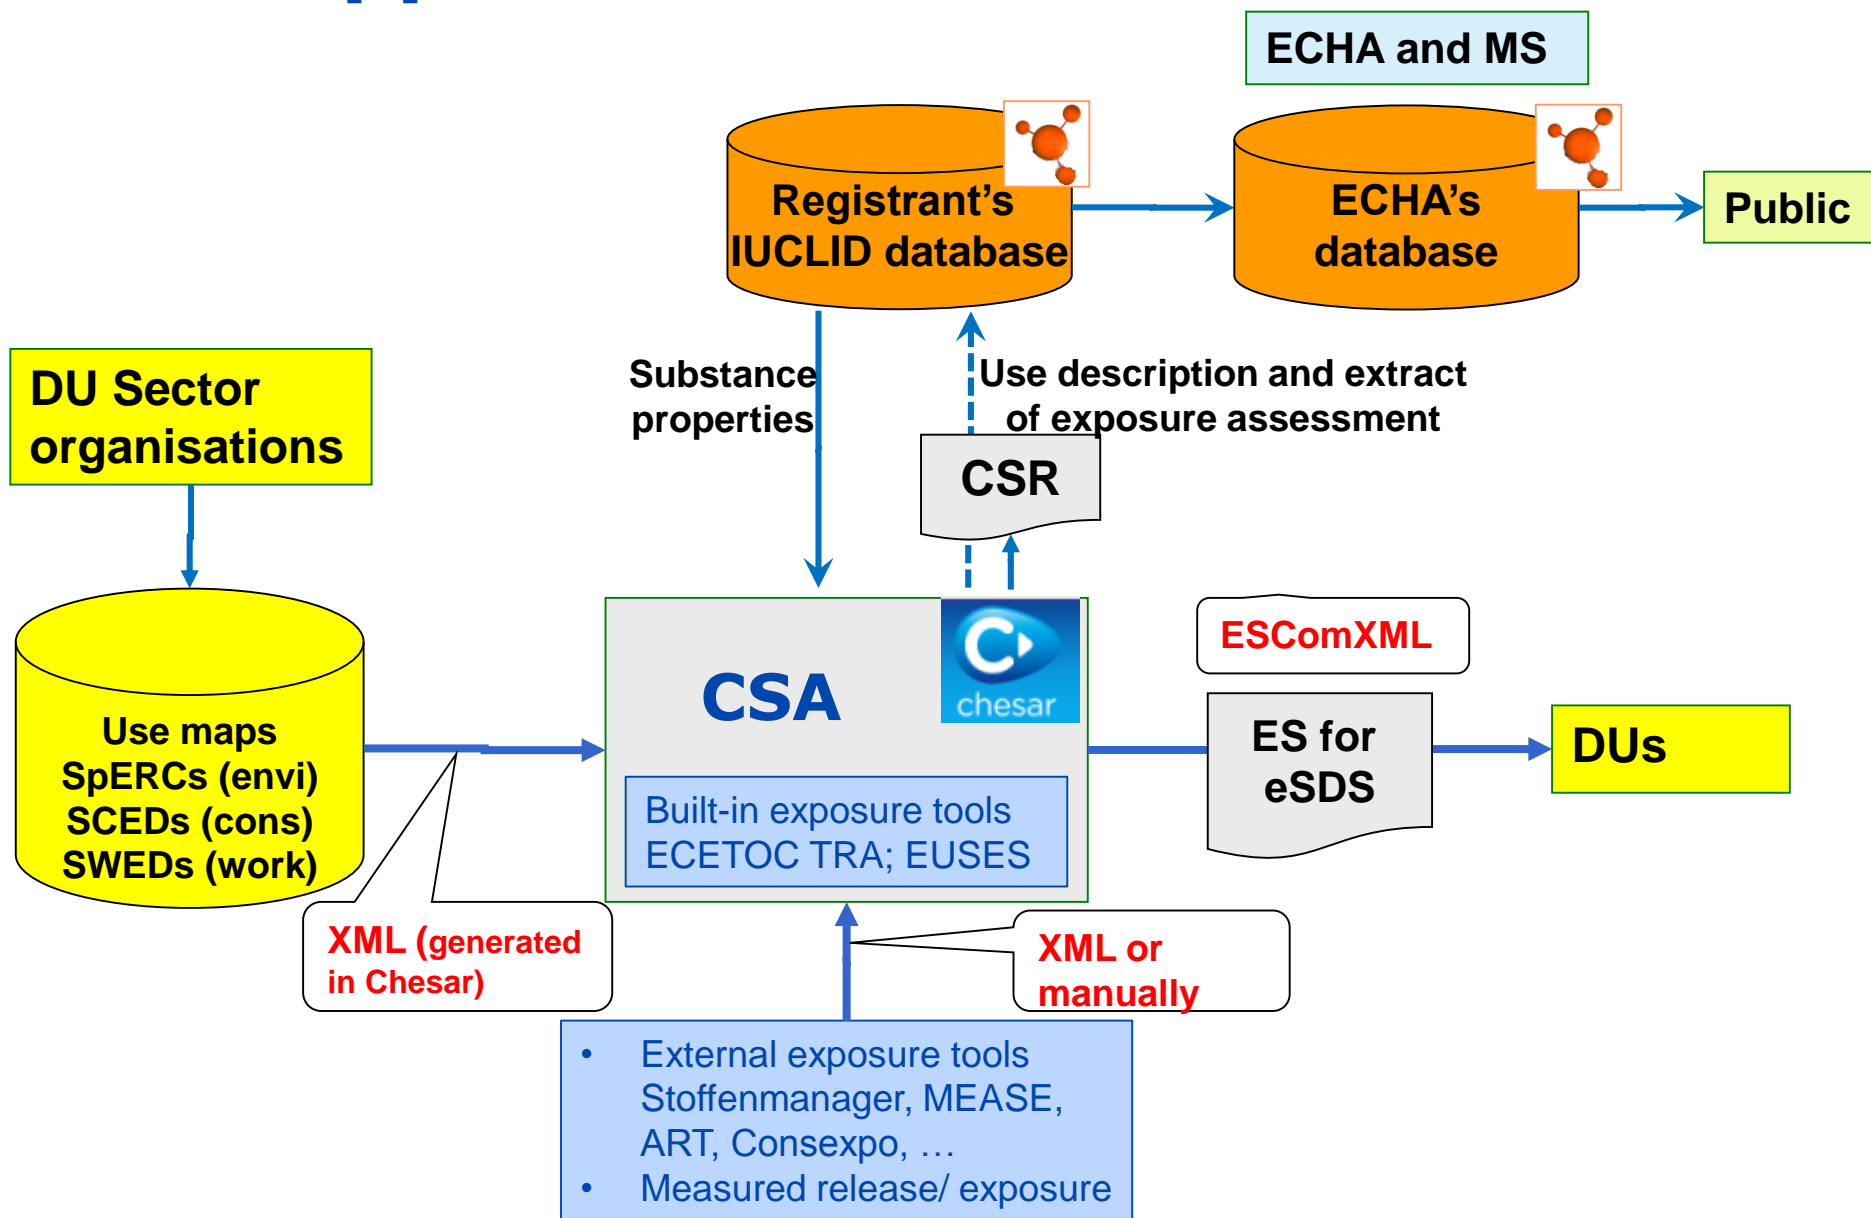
ECHA and MS

Registrant's IUCLID database

ECHA's database

Public

DU Sector organisations

Substance properties

Use description and extract of exposure assessment

CSR

Use maps
SpERCs (envi)
SCEDs (cons)
SWEDs (work)

CSA

chesar

Built-in exposure tools
ECETOC TRA; EUSES

ESComXML

ES for eSDS

DUs

XML (generated in Chesar)

XML or manually

• External exposure tools Stoffenmanager, MEASE, ART, Consexpo, …
• Measured release/ exposure